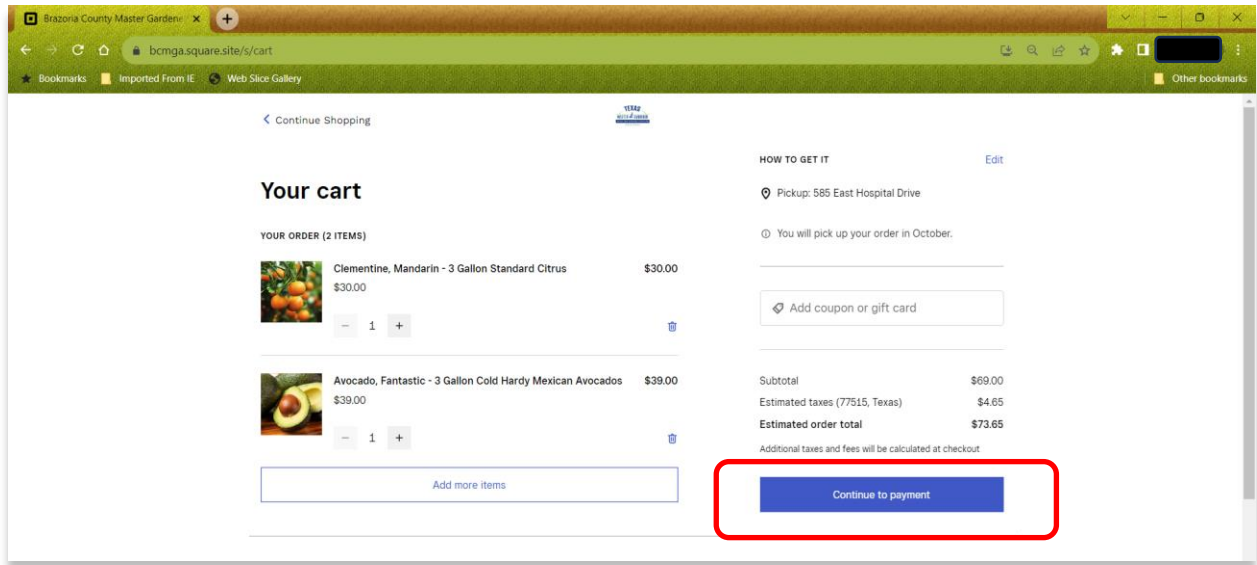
Brazoria County Master Gardene

bcmga.square.site/s/cart

Bookmarks Imported From IE Web Slice Gallery Other bookmarks

< Continue Shopping

TEXAS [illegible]

Your cart

YOUR ORDER (2 ITEMS)

Clementine, Mandarin - 3 Gallon Standard Citrus $30.00
$30.00

− 1 +

Avocado, Fantastic - 3 Gallon Cold Hardy Mexican Avocados $39.00
$39.00

− 1 +

Add more items

HOW TO GET IT Edit

Pickup: 585 East Hospital Drive

You will pick up your order in October.

Add coupon or gift card

| | |
|---|---|
| Subtotal | $69.00 |
| Estimated taxes (77515, Texas) | $4.65 |
| Estimated order total | $73.65 |

Additional taxes and fees will be calculated at checkout

Continue to payment